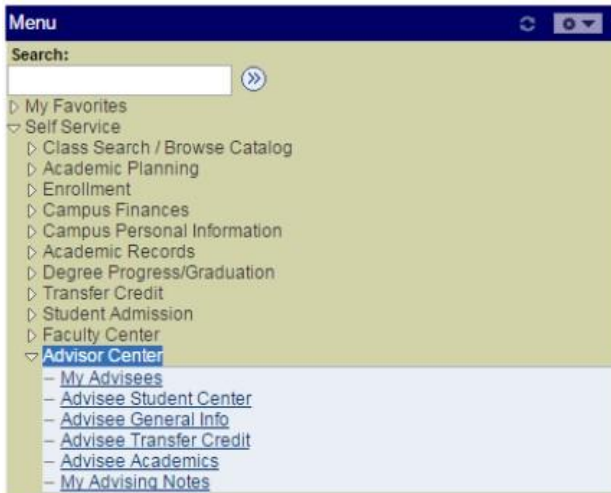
Menu

Search:

My Favorites
Self Service
Class Search / Browse Catalog
Academic Planning
Enrollment
Campus Finances
Campus Personal Information
Academic Records
Degree Progress/Graduation
Transfer Credit
Student Admission
Faculty Center
Advisor Center
– My Advisees
– Advisee Student Center
– Advisee General Info
– Advisee Transfer Credit
– Advisee Academics
– My Advising Notes